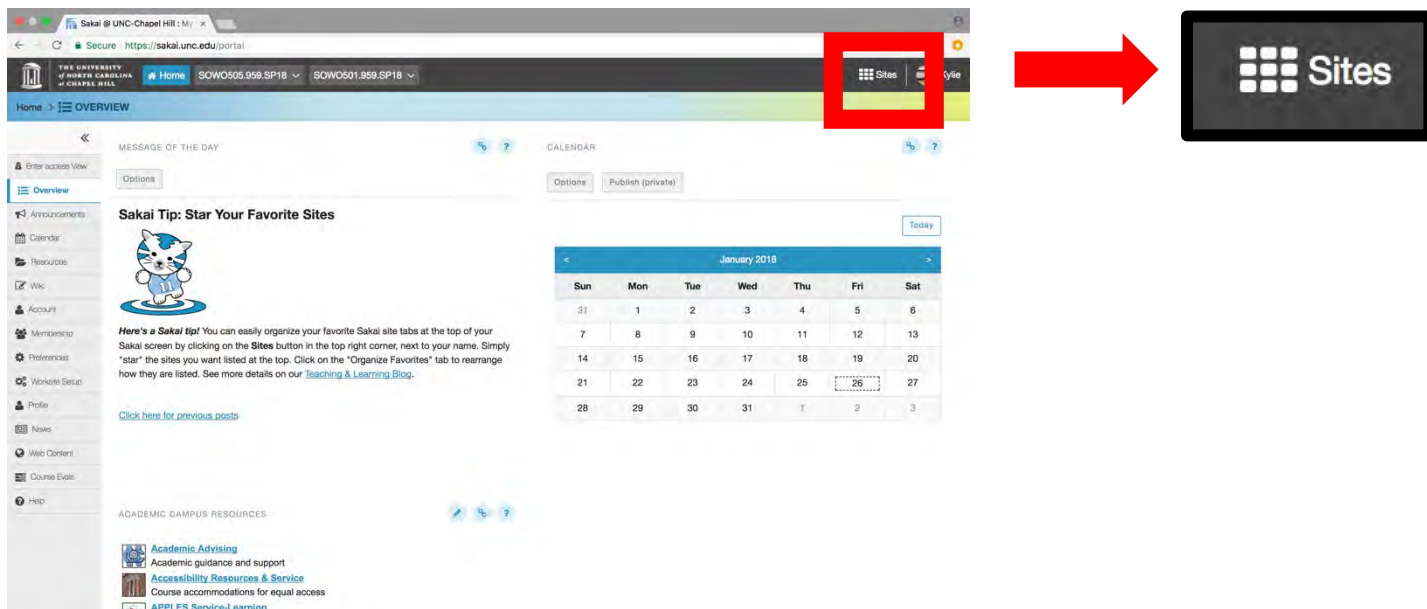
Sakai @ UNC-Chapel Hill : My ×

Secure https://sakai.unc.edu/portal

THE UNIVERSITY of NORTH CAROLINA at CHAPEL HILL

Home SOWO505.959.SP18 SOWO501.959.SP18

Sites Kylie

Home > OVERVIEW

«

Enter access View
Overview
Announcements
Calendar
Resources
Wiki
Account
Membership
Preferences
Worksite Setup
Profile
News
Web Content
Course Evals
Help

MESSAGE OF THE DAY

Options

Sakai Tip: Star Your Favorite Sites

***Here's a Sakai tip!*** You can easily organize your favorite Sakai site tabs at the top of your Sakai screen by clicking on the **Sites** button in the top right corner, next to your name. Simply "star" the sites you want listed at the top. Click on the "Organize Favorites" tab to rearrange how they are listed. See more details on our Teaching & Learning Blog.

Click here for previous posts

CALENDAR

Options Publish (private)

Today

< January 2018 >

| Sun | Mon | Tue | Wed | Thu | Fri | Sat |
|---|---|---|---|---|---|---|
| 31 | 1 | 2 | 3 | 4 | 5 | 6 |
| 7 | 8 | 9 | 10 | 11 | 12 | 13 |
| 14 | 15 | 16 | 17 | 18 | 19 | 20 |
| 21 | 22 | 23 | 24 | 25 | 26 | 27 |
| 28 | 29 | 30 | 31 | 1 | 2 | 3 |

ACADEMIC CAMPUS RESOURCES

Academic Advising
Academic guidance and support
Accessibility Resources & Service
Course accommodations for equal access
APPLES Service-Learning

Sites